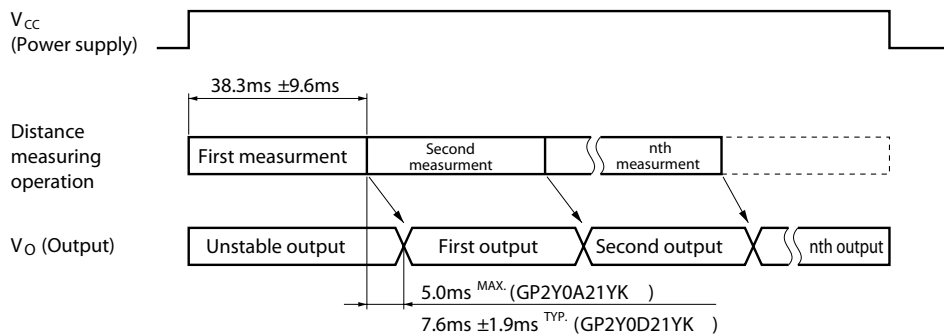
$V_{CC}$
(Power supply)

38.3ms ±9.6ms

Distance measuring operation

First measurment

Second measurment

nth measurment

$V_O$ (Output)

Unstable output

First output

Second output

nth output

5.0ms $^{MAX.}$ (GP2Y0A21YK )

7.6ms ±1.9ms $^{TYP.}$ (GP2Y0D21YK )